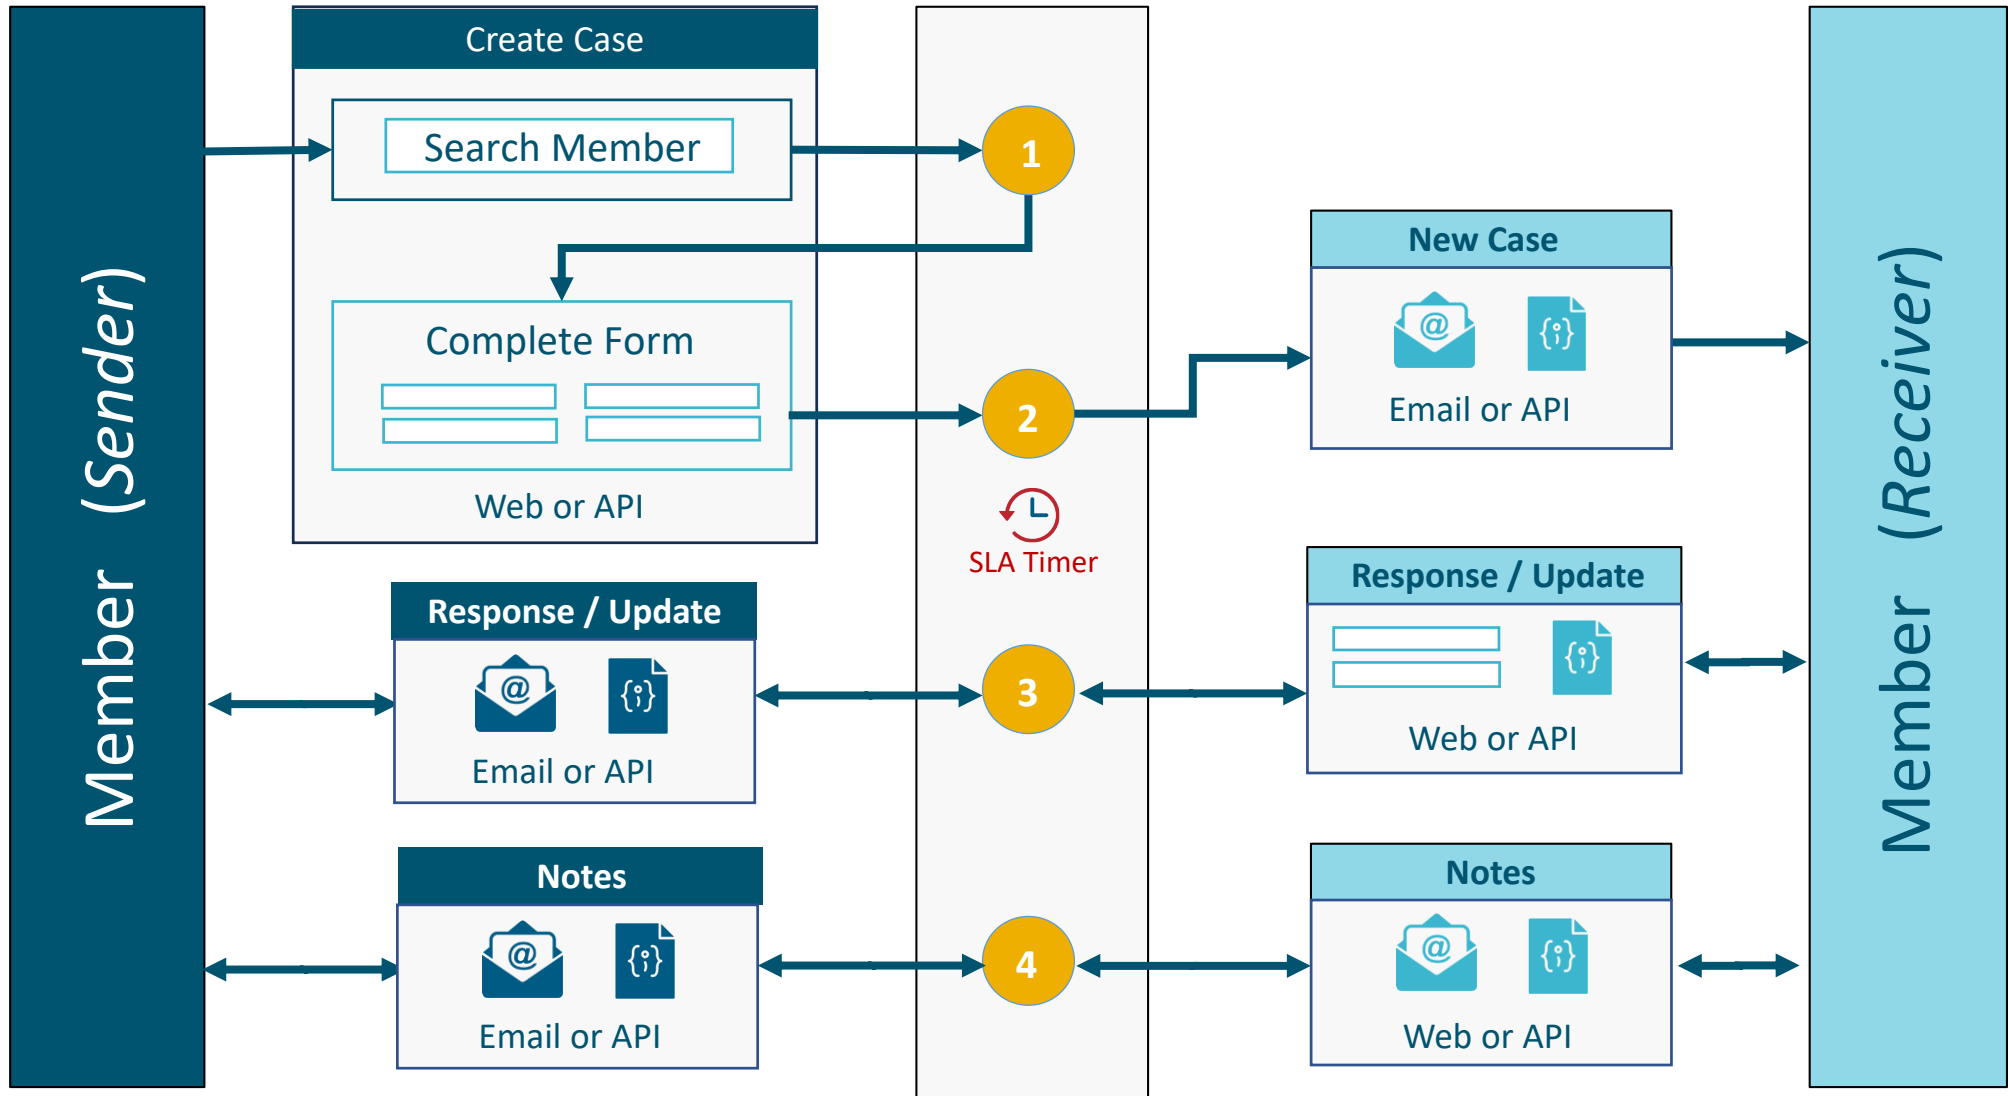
Member (Sender)

Create Case

Search Member

Complete Form

Web or API

1

2

SLA Timer

3

4

Response / Update

Email or API

Notes

Email or API

New Case

Email or API

Response / Update

Web or API

Notes

Web or API

Member (Receiver)